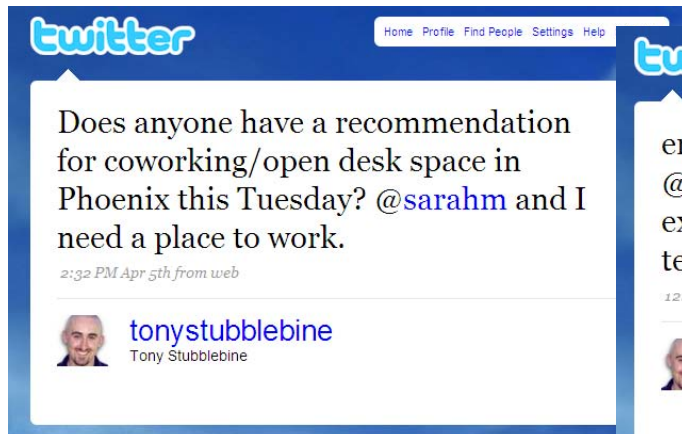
twitter

Home Profile Find People Settings Help

Does anyone have a recommendation for coworking/open desk space in Phoenix this Tuesday? @sarahm and I need a place to work.

2:32 PM Apr 5th from web

tonystubblebine
Tony Stubblebine

tw

er
@
ex
te
12